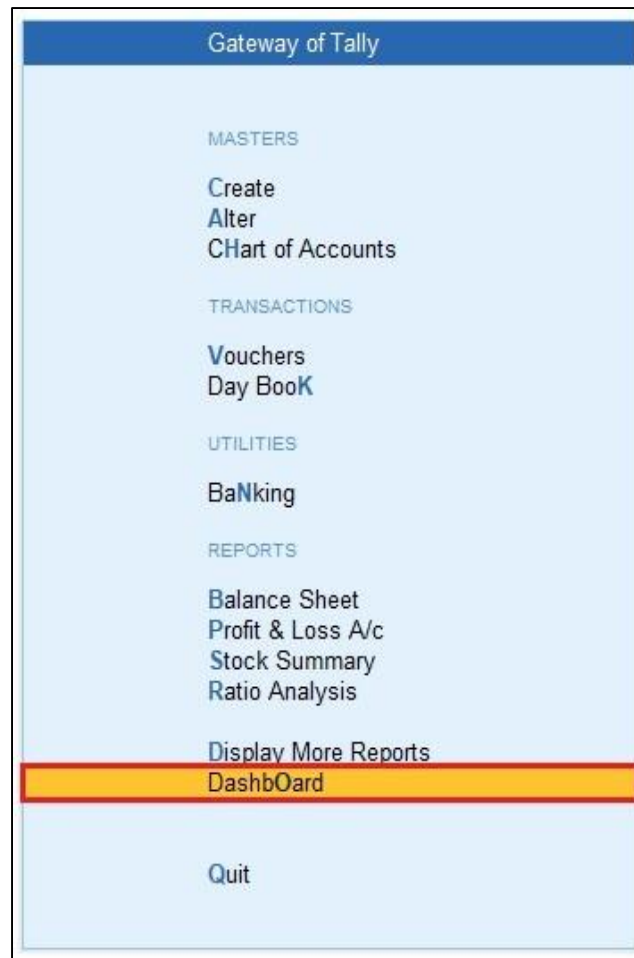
Gateway of Tally

MASTERS

Create
Alter
CHart of Accounts

TRANSACTIONS

Vouchers
Day BooK

UTILITIES

BaNking

REPORTS

Balance Sheet
Profit & Loss A/c
Stock Summary
Ratio Analysis

Display More Reports
DashbOard

Quit